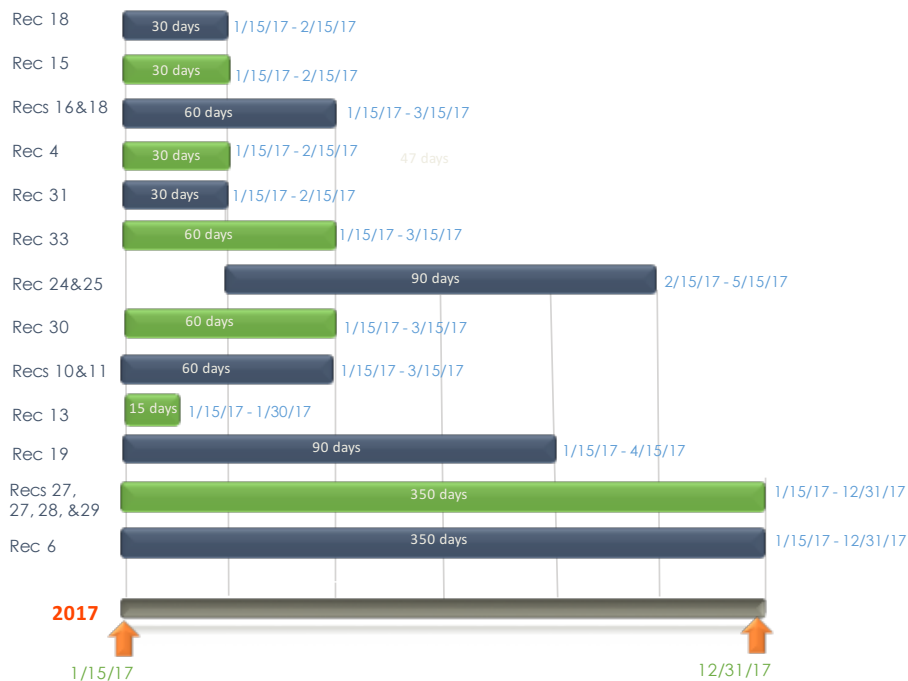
Rec 18 30 days 1/15/17 - 2/15/17

Rec 15 30 days 1/15/17 - 2/15/17

Recs 16&18 60 days 1/15/17 - 3/15/17

Rec 4 30 days 1/15/17 - 2/15/17 47 days

Rec 31 30 days 1/15/17 - 2/15/17

Rec 33 60 days 1/15/17 - 3/15/17

Rec 24&25 90 days 2/15/17 - 5/15/17

Rec 30 60 days 1/15/17 - 3/15/17

Recs 10&11 60 days 1/15/17 - 3/15/17

Rec 13 15 days 1/15/17 - 1/30/17

Rec 19 90 days 1/15/17 - 4/15/17

Recs 27, 27, 28, &29 350 days 1/15/17 - 12/31/17

Rec 6 350 days 1/15/17 - 12/31/17

2017

1/15/17

12/31/17